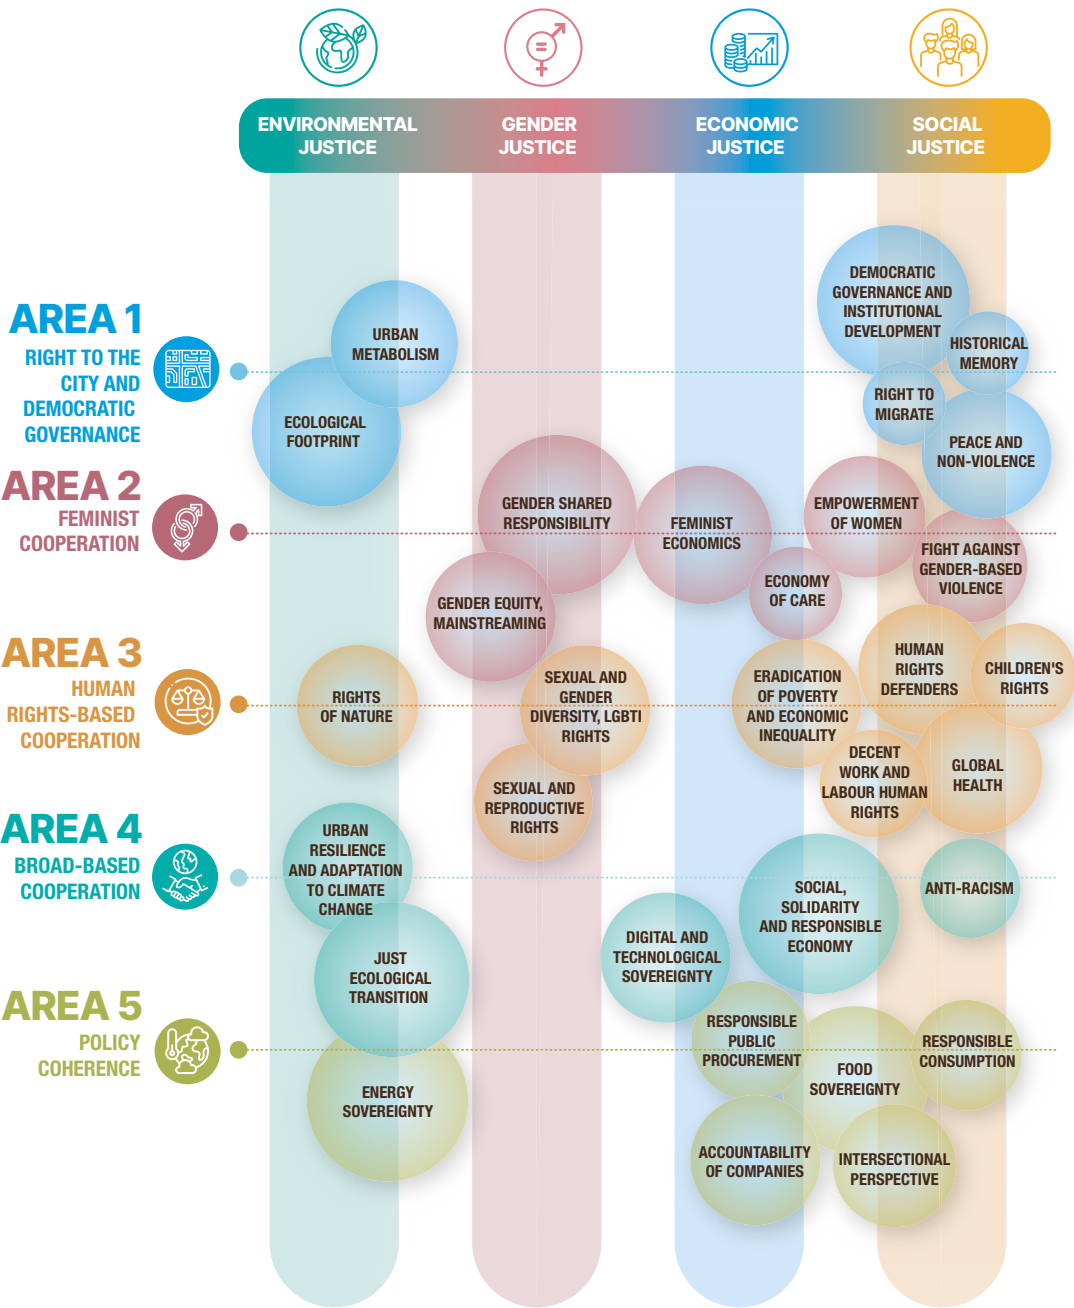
ENVIRONMENTAL JUSTICE

GENDER JUSTICE

ECONOMIC JUSTICE

SOCIAL JUSTICE

AREA 1
RIGHT TO THE CITY AND DEMOCRATIC GOVERNANCE

AREA 2
FEMINIST COOPERATION

AREA 3
HUMAN RIGHTS-BASED COOPERATION

AREA 4
BROAD-BASED COOPERATION

AREA 5
POLICY COHERENCE

DEMOCRATIC GOVERNANCE AND INSTITUTIONAL DEVELOPMENT

URBAN METABOLISM

HISTORICAL MEMORY

ECOLOGICAL FOOTPRINT

RIGHT TO MIGRATE

PEACE AND NON-VIOLENCE

GENDER SHARED RESPONSIBILITY

FEMINIST ECONOMICS

EMPOWERMENT OF WOMEN

FIGHT AGAINST GENDER-BASED VIOLENCE

ECONOMY OF CARE

GENDER EQUITY, MAINSTREAMING

HUMAN RIGHTS DEFENDERS

CHILDREN'S RIGHTS

SEXUAL AND GENDER DIVERSITY, LGBTI RIGHTS

ERADICATION OF POVERTY AND ECONOMIC INEQUALITY

RIGHTS OF NATURE

DECENT WORK AND LABOUR HUMAN RIGHTS

GLOBAL HEALTH

SEXUAL AND REPRODUCTIVE RIGHTS

URBAN RESILIENCE AND ADAPTATION TO CLIMATE CHANGE

SOCIAL, SOLIDARITY AND RESPONSIBLE ECONOMY

ANTI-RACISM

JUST ECOLOGICAL TRANSITION

DIGITAL AND TECHNOLOGICAL SOVEREIGNTY

RESPONSIBLE PUBLIC PROCUREMENT

RESPONSIBLE CONSUMPTION

FOOD SOVEREIGNTY

ENERGY SOVEREIGNTY

ACCOUNTABILITY OF COMPANIES

INTERSECTIONAL PERSPECTIVE